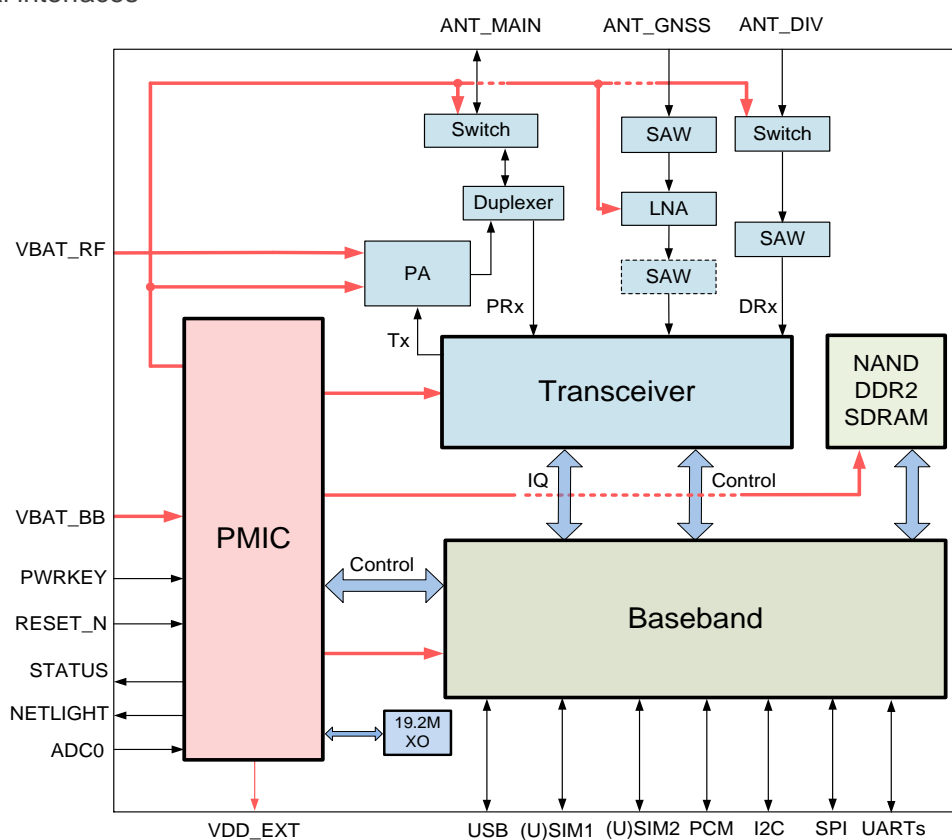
ANT_MAIN
ANT_GNSS
ANT_DIV
Switch
SAW
Switch
Duplexer
LNA
SAW
VBAT_RF
PA
SAW
PRx
DRx
Tx
Transceiver
NAND
DDR2
SDRAM
IQ
Control
VBAT_BB
PMIC
Control
PWRKEY
RESET_N
Baseband
STATUS
NETLIGHT
19.2M
XO
ADC0
VDD_EXT
USB
(U)SIM1
(U)SIM2
PCM
I2C
SPI
UARTs